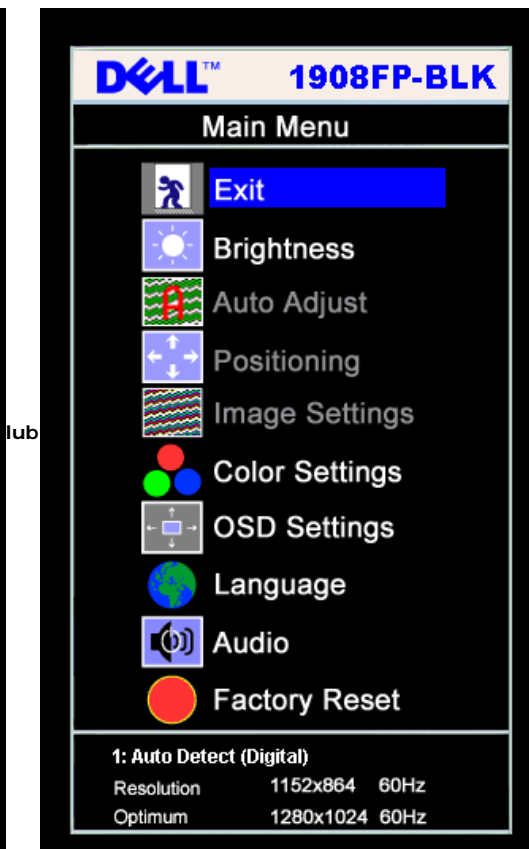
lub

DELL™ 1908FP-BLK

Main Menu

Exit
Brightness
Auto Adjust
Positioning
Image Settings
Color Settings
OSD Settings
Language
Audio
Factory Reset

1: Auto Detect (Digital)

| Resolution | 1152x864 | 60Hz |
|---|---|---|
| Optimum | 1280x1024 | 60Hz |